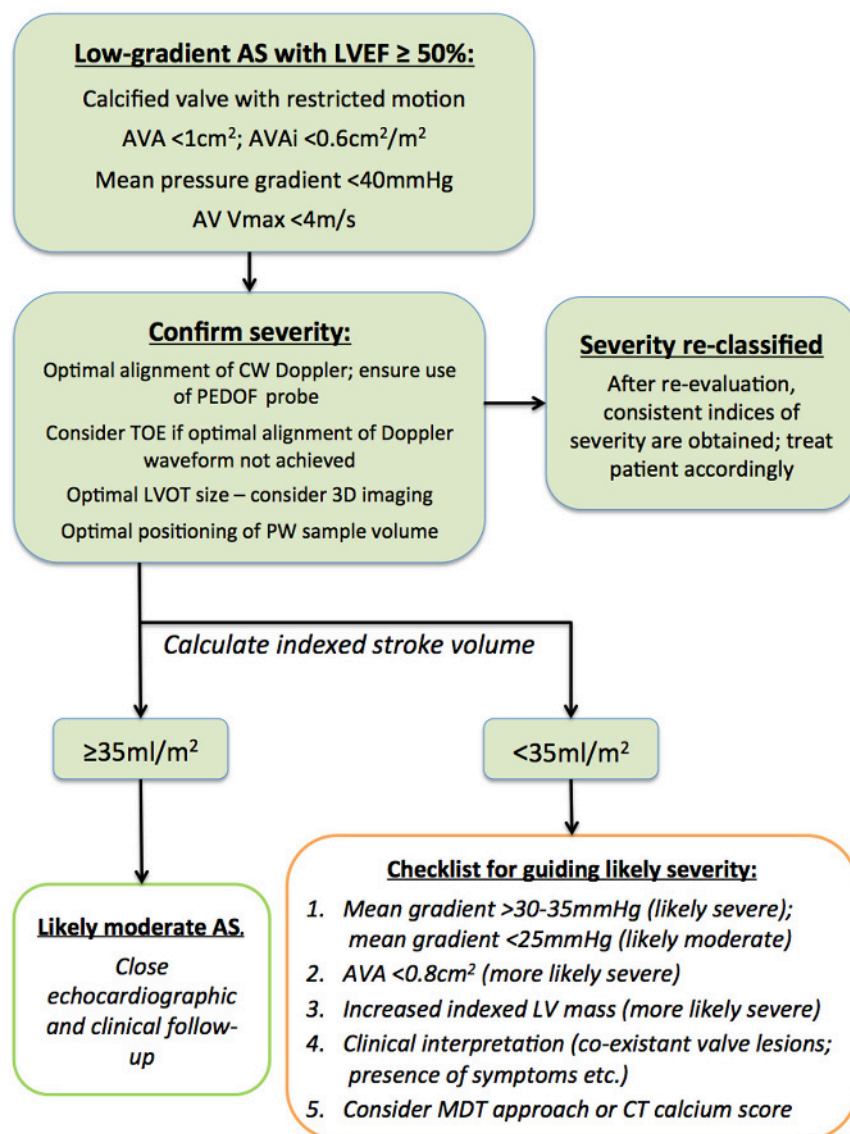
Low-gradient AS with LVEF ≥ 50%:

Calcified valve with restricted motion

AVA <1cm$^2$; AVAi <0.6cm$^2$/m$^2$

Mean pressure gradient <40mmHg

AV Vmax <4m/s

Confirm severity:

Optimal alignment of CW Doppler; ensure use of PEDOF probe

Consider TOE if optimal alignment of Doppler waveform not achieved

Optimal LVOT size – consider 3D imaging

Optimal positioning of PW sample volume

Severity re-classified

After re-evaluation, consistent indices of severity are obtained; treat patient accordingly

Calculate indexed stroke volume

≥35ml/m$^2$

<35ml/m$^2$

Likely moderate AS.

Close echocardiographic and clinical follow-up

Checklist for guiding likely severity:

1. Mean gradient >30-35mmHg (likely severe); mean gradient <25mmHg (likely moderate)
2. AVA <0.8cm$^2$ (more likely severe)
3. Increased indexed LV mass (more likely severe)
4. Clinical interpretation (co-existant valve lesions; presence of symptoms etc.)
5. Consider MDT approach or CT calcium score